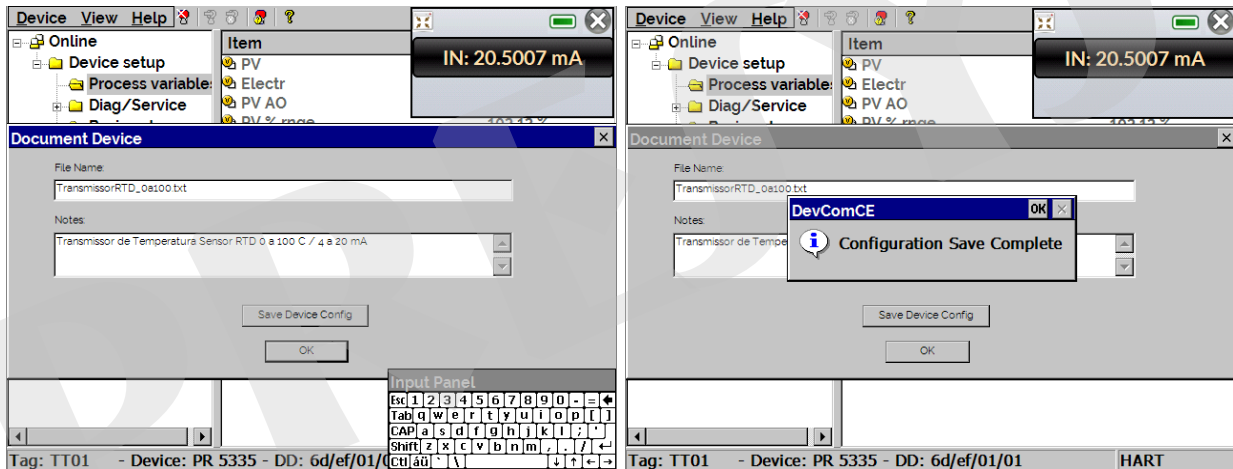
Device View Help

Online
Device setup
Process variables
Diag/Service

Item
PV
Electr
PV AO
PV % rnge

IN: 20.5007 mA

Document Device

File Name:
TransmissorRTD_0a100.txt

Notes:
Transmissor de Temperatura Sensor RTD 0 a 100 C / 4 a 20 mA

Save Device Config

OK

Input Panel
Esc 1 2 3 4 5 6 7 8 9 0 - = ←
Tab q w e r t y u i o p [ ]
CAP a s d f g h j k l ; '
Shift z x c v b n m , . / ↵
Ctl áü ` \ ↓ ↑ ← →

Tag: TT01 - Device: PR 5335 - DD: 6d/ef/01/0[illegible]

Device View Help

Online
Device setup
Process variables
Diag/Service

Item
PV
Electr
PV AO
PV % rnge

IN: 20.5007 mA

Document Device

File Name:
TransmissorRTD_0a100.txt

Notes:
Transmissor de Tempe

DevComCE
OK
Configuration Save Complete

Save Device Config

OK

Tag: TT01 - Device: PR 5335 - DD: 6d/ef/01/01

HART